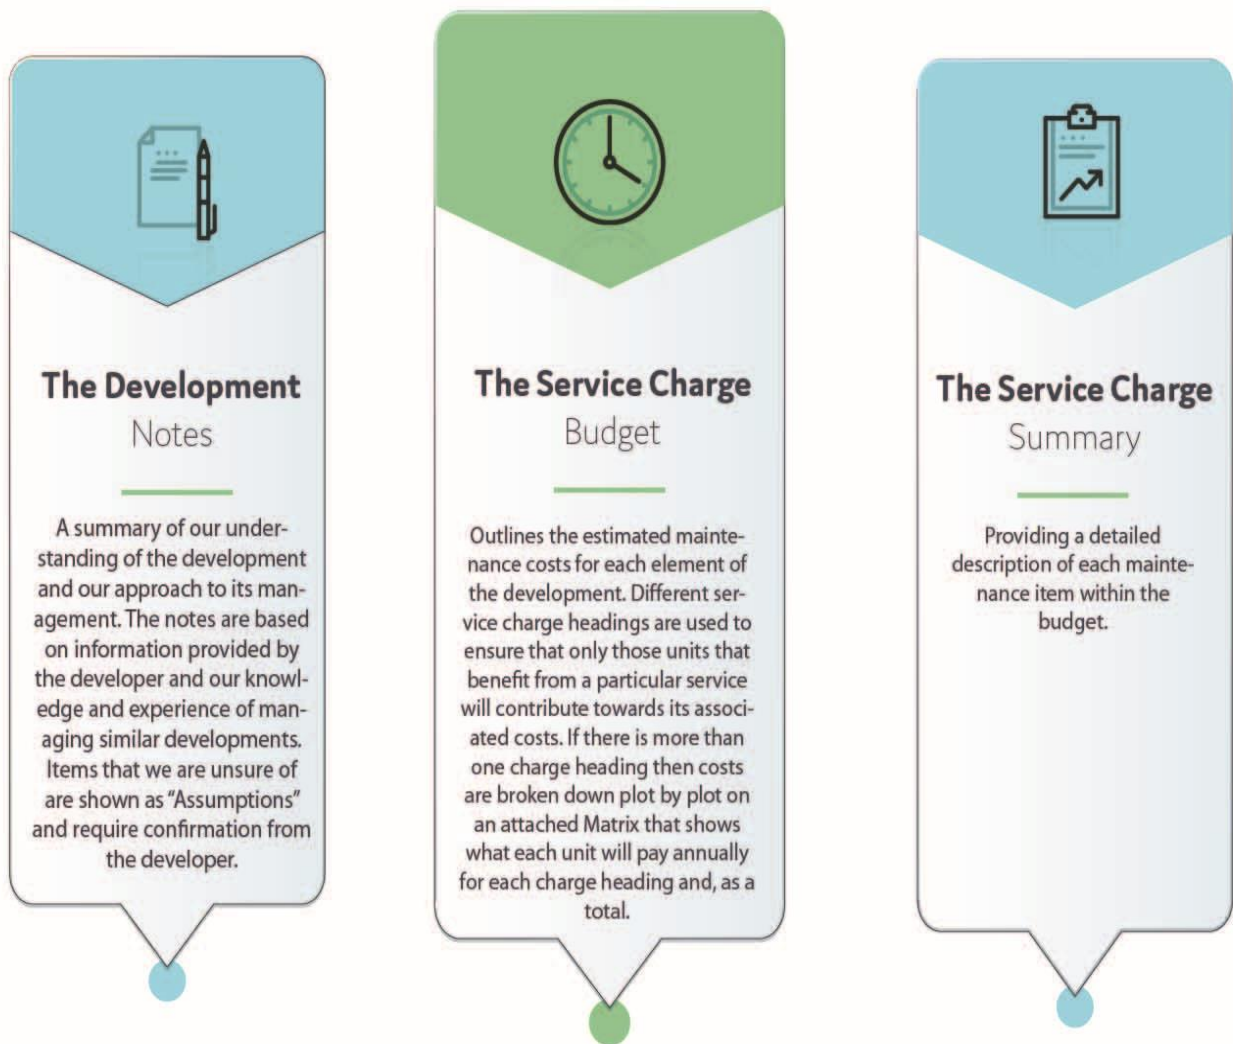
The Development
Notes

A summary of our understanding of the development and our approach to its management. The notes are based on information provided by the developer and our knowledge and experience of managing similar developments. Items that we are unsure of are shown as "Assumptions" and require confirmation from the developer.

The Service Charge
Budget

Outlines the estimated maintenance costs for each element of the development. Different service charge headings are used to ensure that only those units that benefit from a particular service will contribute towards its associated costs. If there is more than one charge heading then costs are broken down plot by plot on an attached Matrix that shows what each unit will pay annually for each charge heading and, as a total.

The Service Charge
Summary

Providing a detailed description of each maintenance item within the budget.